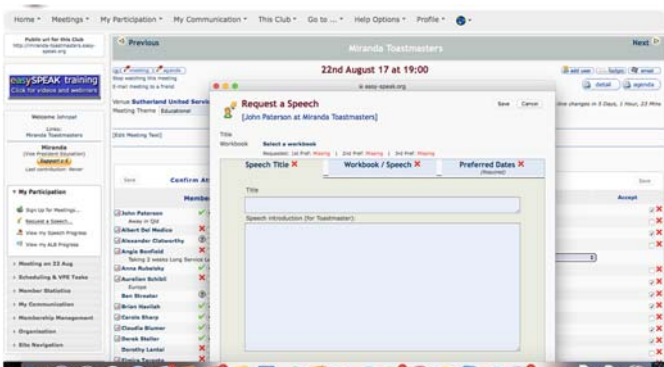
Home ▾ Meetings ▾ My Participation ▾ My Communication ▾ This Club ▾ Go to ... ▾ Help Options ▾ Profile ▾

Public url for this Club
http://miranda-toastmasters.easy-speak.org

Previous

Miranda Toastmasters

Next

easySPEAK training
Click for videos and webinars

22nd August 17 at 19:00

Stop watching this meeting
E-mail meeting to a friend

Add user
Budget
email
detail
agenda

Venue Sutherland United Servi
Meeting Theme Educational

due changes in 0 Days, 1 Hour, 22 Min

Welcome Johnpat
Links:
Miranda Toastmasters
Miranda
(Vice President Education)
Support e.S.
Last contribution: Never

[Edit Meeting Text]

Save
Confirm At
Member

Save
Accept

My Participation
Sign Up for Meetings...
Request a Speech...
View my Speech Progress
View my ALB Progress

Meeting on 22 Aug
Scheduling & VPE Tasks
Member Statistics
My Communication
Membership Management
Organisation
Site Navigation

John Paterson
Away in Qld
Albert Del Medico
Alexander Clatworthy
Angie Benfield
Taking 2 weeks Long Service Le
Anna Rubelsky
Aurelien Schibli
Europe
Ben Streater
Brian Havilah
Carole Sharp
Claudia Blumer
Derek Steller
Dorothy Lantzi

is.easy-speak.org

Request a Speech
[John Paterson at Miranda Toastmasters]

Save
Cancel

Title
Workbook
Select a workbook
Requested: 1st Pref: Missing | 2nd Pref: Missing | 3rd Pref: Missing

Speech Title
Workbook / Speech
Preferred Dates
(Required)

Title

Speech introduction (for Toastmaster):